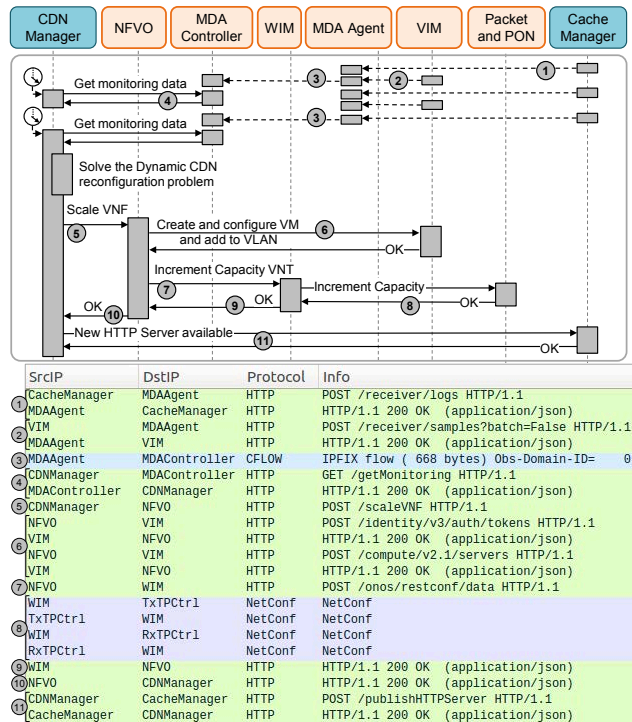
CDN Manager | NFVO | MDA Controller | WIM | MDA Agent | VIM | Packet and PON | Cache Manager

1
2
3
Get monitoring data
4
3
Get monitoring data
Solve the Dynamic CDN reconfiguration problem
Scale VNF
5
Create and configure VM and add to VLAN
6
OK
Increment Capacity VNT
7
Increment Capacity
OK
9
OK
8
OK
10
New HTTP Server available
11
OK

| | SrcIP | DstIP | Protocol | Info |
|---|---|---|---|---|
| 1 | CacheManager | MDAAgent | HTTP | POST /receiver/logs HTTP/1.1 |
| | MDAAgent | CacheManager | HTTP | HTTP/1.1 200 OK (application/json) |
| 2 | VIM | MDAAgent | HTTP | POST /receiver/samples?batch=False HTTP/1.1 |
| | MDAAgent | VIM | HTTP | HTTP/1.1 200 OK (application/json) |
| 3 | MDAAgent | MDAController | CFLOW | IPFIX flow ( 668 bytes) Obs-Domain-ID= 0 |
| 4 | CDNManager | MDAController | HTTP | GET /getMonitoring HTTP/1.1 |
| | MDAController | CDNManager | HTTP | HTTP/1.1 200 OK (application/json) |
| 5 | CDNManager | NFVO | HTTP | POST /scaleVNF HTTP/1.1 |
| 6 | NFVO | VIM | HTTP | POST /identity/v3/auth/tokens HTTP/1.1 |
| | VIM | NFVO | HTTP | HTTP/1.1 200 OK (application/json) |
| | NFVO | VIM | HTTP | POST /compute/v2.1/servers HTTP/1.1 |
| | VIM | NFVO | HTTP | HTTP/1.1 200 OK (application/json) |
| 7 | NFVO | WIM | HTTP | POST /onos/restconf/data HTTP/1.1 |
| 8 | WIM | TxTPCtrl | NetConf | NetConf |
| | TxTPCtrl | WIM | NetConf | NetConf |
| | WIM | RxTPCtrl | NetConf | NetConf |
| | RxTPCtrl | WIM | NetConf | NetConf |
| 9 | WIM | NFVO | HTTP | HTTP/1.1 200 OK (application/json) |
| 10 | NFVO | CDNManager | HTTP | HTTP/1.1 200 OK (application/json) |
| 11 | CDNManager | CacheManager | HTTP | POST /publishHTTPServer HTTP/1.1 |
| | CacheManager | CDNManager | HTTP | HTTP/1.1 200 OK (application/json) |